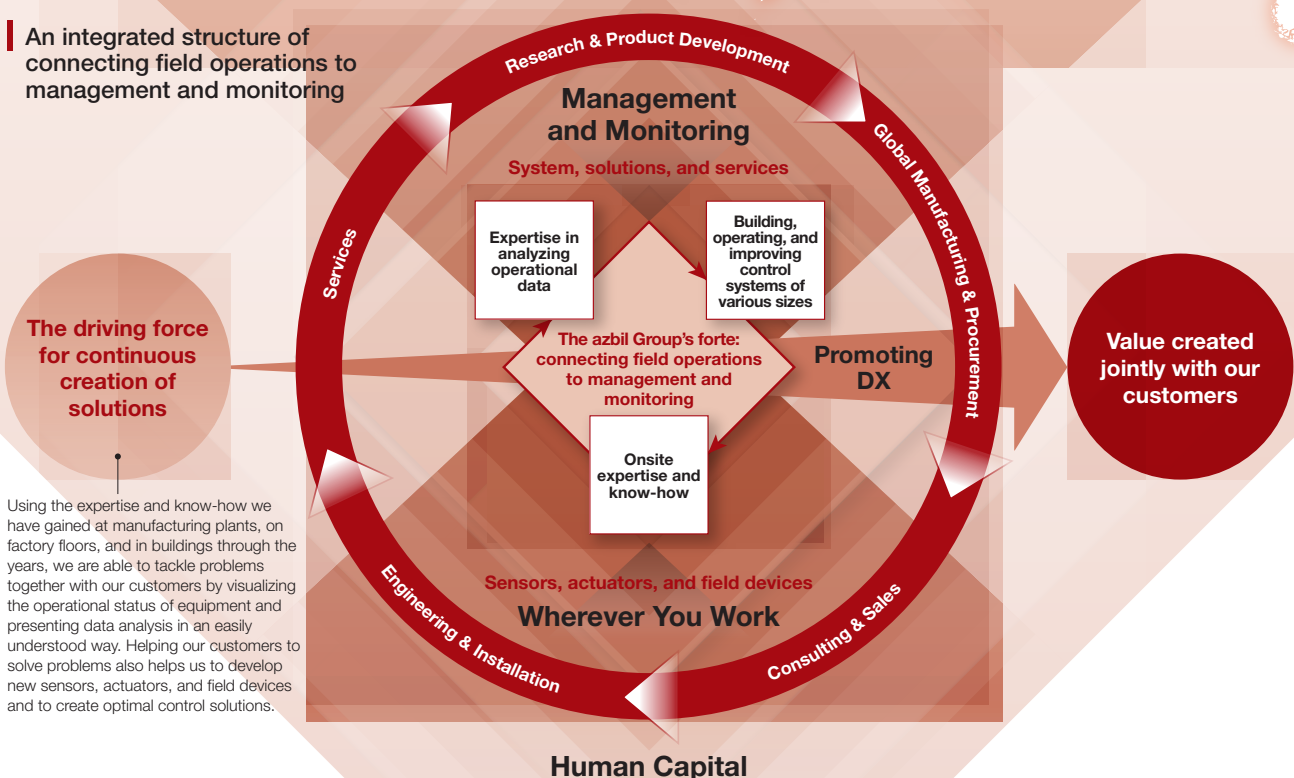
An integrated structure of connecting field operations to management and monitoring

Research & Product Development

Global Manufacturing & Procurement

Consulting & Sales

Engineering & Installation

Services

Management and Monitoring

System, solutions, and services

Expertise in analyzing operational data

Building, operating, and improving control systems of various sizes

The azbil Group's forte: connecting field operations to management and monitoring

Onsite expertise and know-how

Promoting DX

Sensors, actuators, and field devices

Wherever You Work

The driving force for continuous creation of solutions

Using the expertise and know-how we have gained at manufacturing plants, on factory floors, and in buildings through the years, we are able to tackle problems together with our customers by visualizing the operational status of equipment and presenting data analysis in an easily understood way. Helping our customers to solve problems also helps us to develop new sensors, actuators, and field devices and to create optimal control solutions.

Value created jointly with our customers

Human Capital